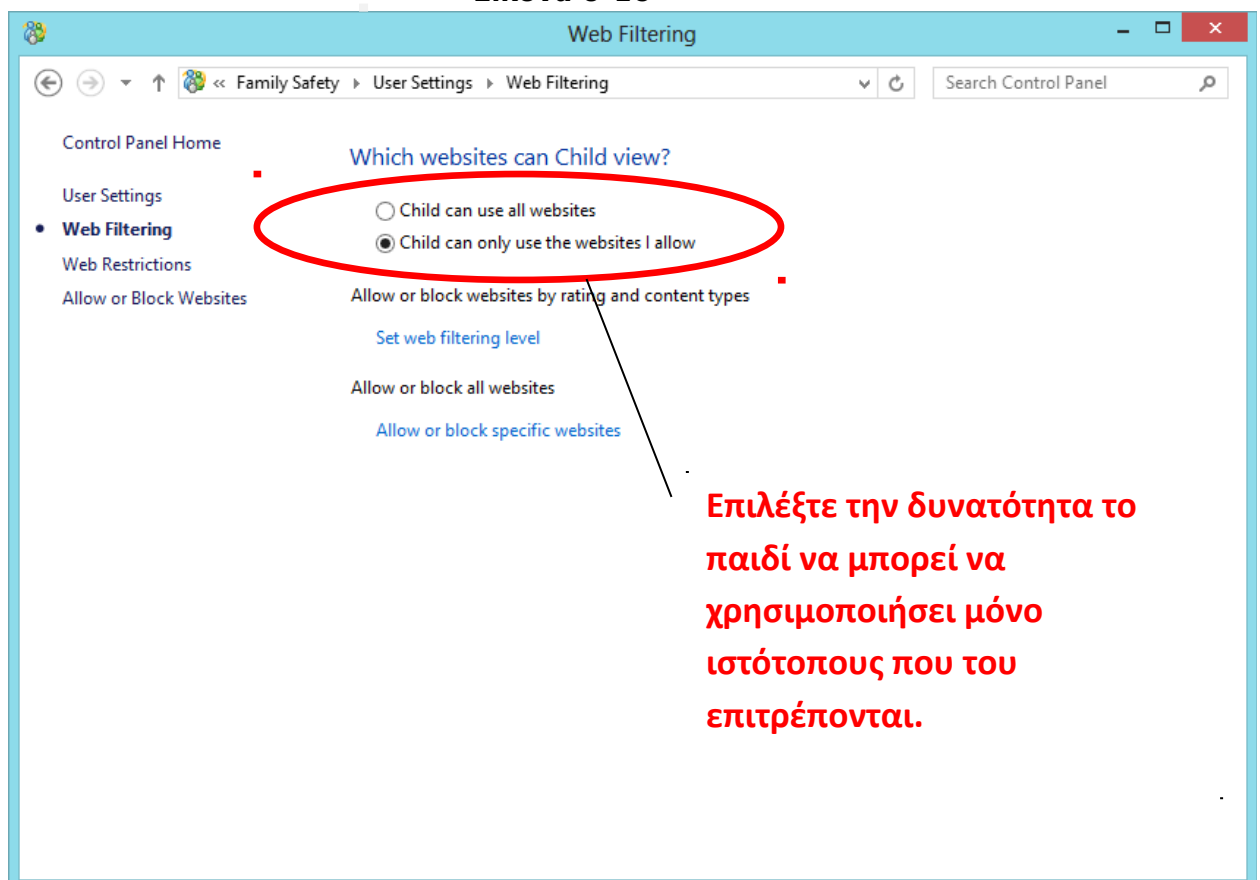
Web Filtering

« Family Safety ▸ User Settings ▸ Web Filtering

Search Control Panel

Control Panel Home

User Settings
Web Filtering
Web Restrictions
Allow or Block Websites

Which websites can Child view?

Child can use all websites
Child can only use the websites I allow

Allow or block websites by rating and content types

Set web filtering level

Allow or block all websites

Allow or block specific websites

Επιλέξτε την δυνατότητα το παιδί να μπορεί να χρησιμοποιήσει μόνο ιστότοπους που του επιτρέπονται.